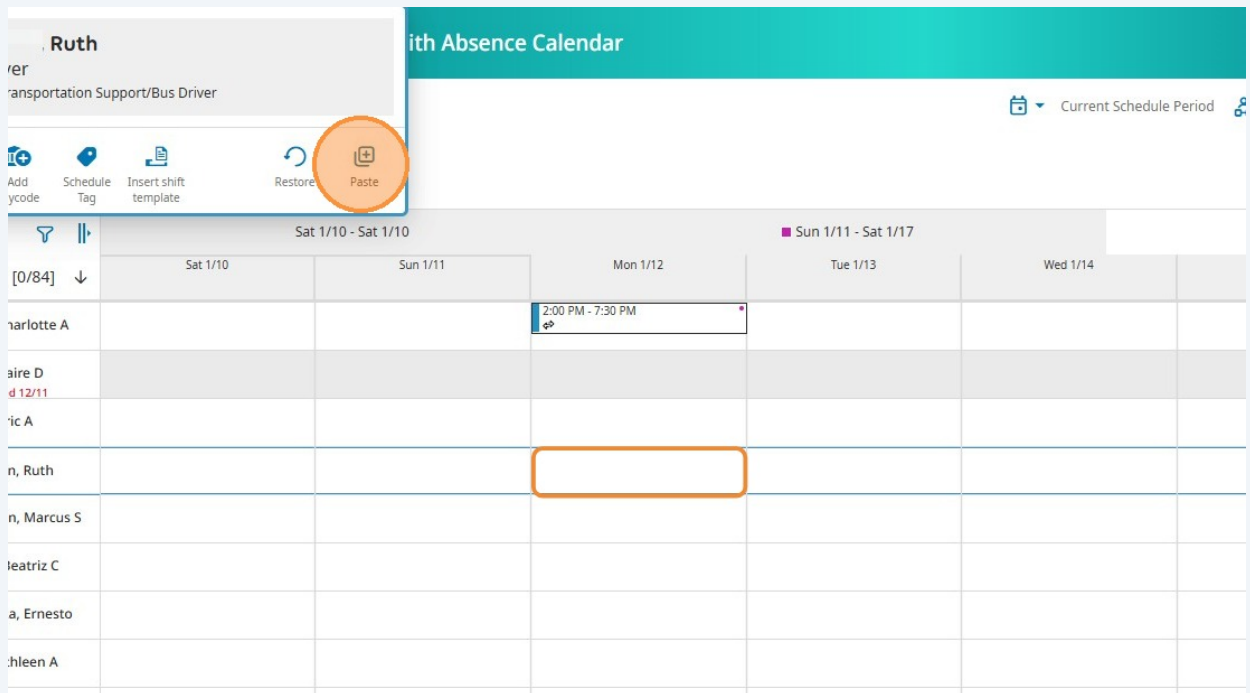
Ruth
ver
ransportation Support/Bus Driver

Add
ycode

Schedule Tag

Insert shift template

Restore

Paste

ith Absence Calendar

Current Schedule Period

[0/84]

Sat 1/10 - Sat 1/10

Sun 1/11 - Sat 1/17

| | Sat 1/10 | Sun 1/11 | Mon 1/12 | Tue 1/13 | Wed 1/14 |
|---|---|---|---|---|---|
| harlotte A | | | 2:00 PM - 7:30 PM | | |
| aire D d 12/11 | | | | | |
| ric A | | | | | |
| n, Ruth | | | | | |
| n, Marcus S | | | | | |
| Beatriz C | | | | | |
| a, Ernesto | | | | | |
| hleen A | | | | | |